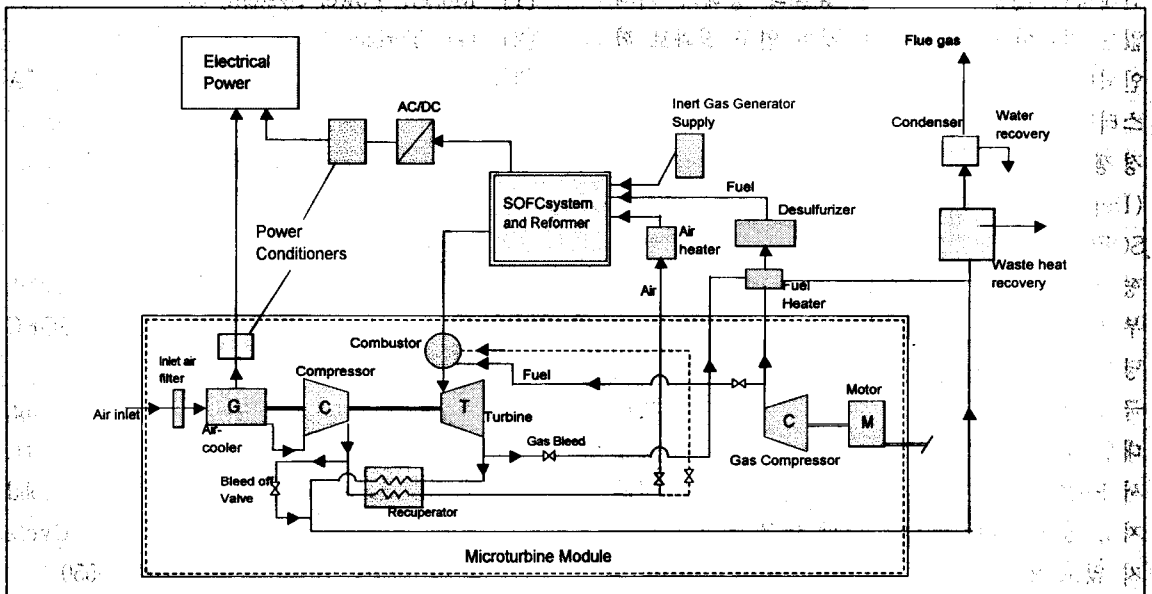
Electrical Power

AC/DC

Inert Gas Generator Supply

Flue gas

Condenser

Water recovery

SOFCsystem and Reformer

Fuel

Desulfurizer

Air heater

Waste heat recovery

Power Conditioners

Air

Fuel Heater

Combustor

Inlet air filter

Compressor

Fuel

Motor

Air inlet

G

C

T

Turbine

C

M

Air-cooler

Gas Bleed

Gas Compressor

Bleed off Valve

Recuperator

Microturbine Module